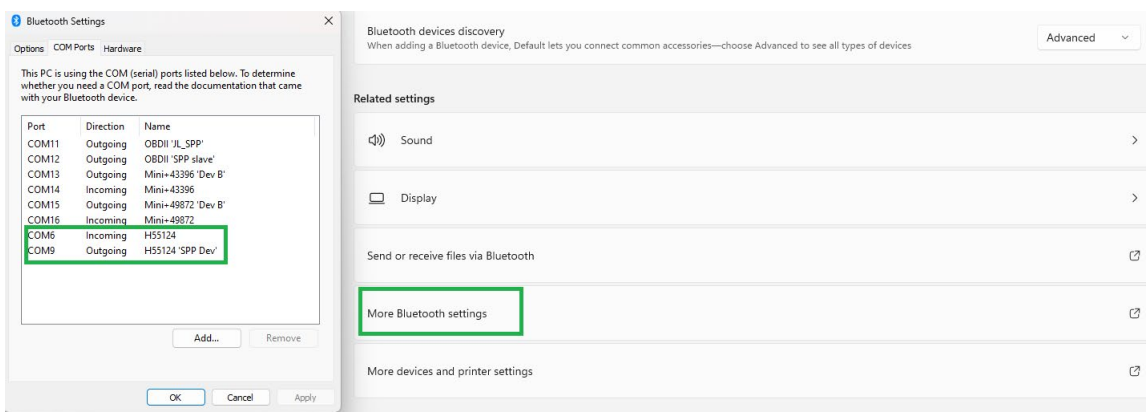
Bluetooth Settings

Options COM Ports Hardware

This PC is using the COM (serial) ports listed below. To determine whether you need a COM port, read the documentation that came with your Bluetooth device.

| Port | Direction | Name |
|---|---|---|
| COM11 | Outgoing | OBDII 'JL_SPP' |
| COM12 | Outgoing | OBDII 'SPP slave' |
| COM13 | Outgoing | Mini+43396 'Dev B' |
| COM14 | Incoming | Mini+43396 |
| COM15 | Outgoing | Mini+49872 'Dev B' |
| COM16 | Incoming | Mini+49872 |
| COM6 | Incoming | H55124 |
| COM9 | Outgoing | H55124 'SPP Dev' |

Add... Remove

OK Cancel Apply

Bluetooth devices discovery
When adding a Bluetooth device, Default lets you connect common accessories—choose Advanced to see all types of devices

Advanced

Related settings

Sound

Display

Send or receive files via Bluetooth

More Bluetooth settings

More devices and printer settings